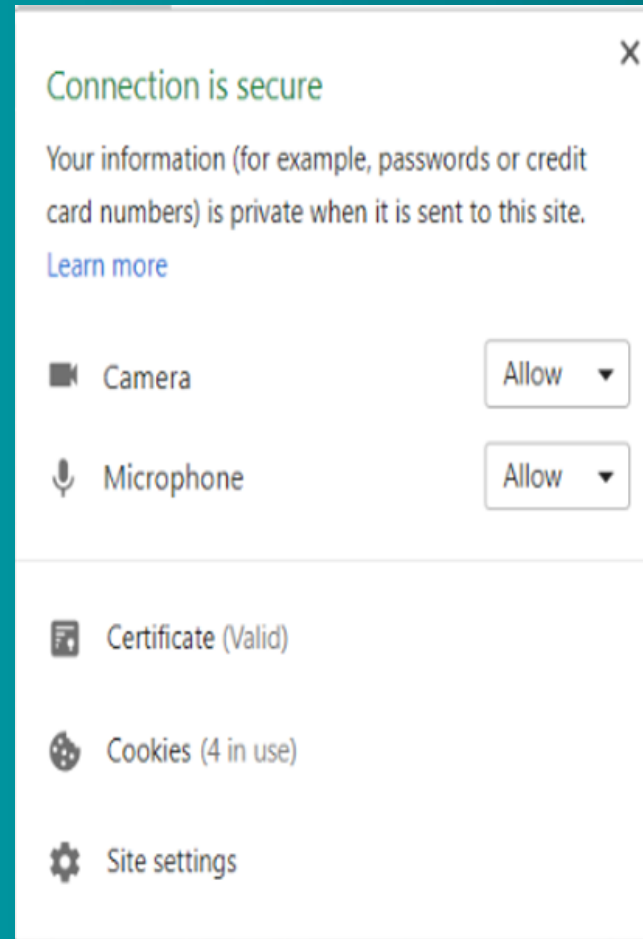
×

Connection is secure

Your information (for example, passwords or credit card numbers) is private when it is sent to this site.

Learn more

Camera Allow

Microphone Allow

Certificate (Valid)

Cookies (4 in use)

Site settings